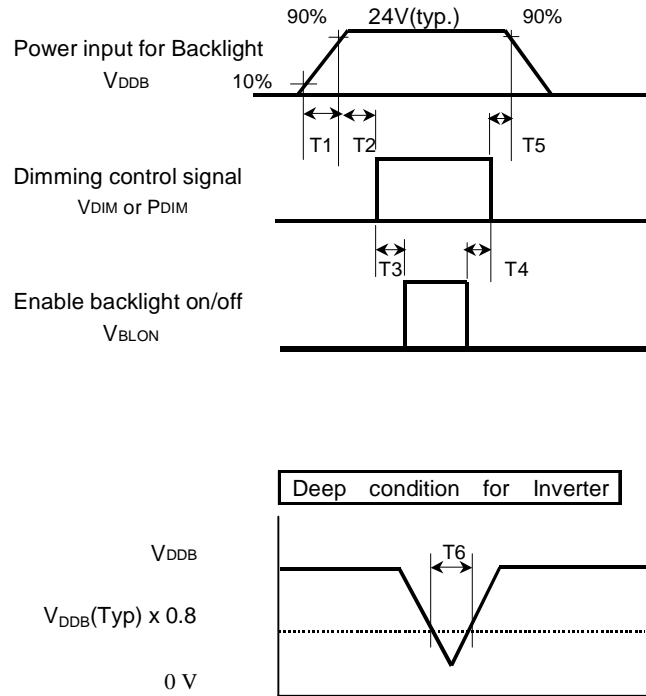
90%

24V(typ.)

90%

Power input for Backlight

VDDB

10%

T1

T2

T5

Dimming control signal

VDIM or PDIM

T3

T4

Enable backlight on/off

VBLON

Deep condition for Inverter

VDDB

T6

$V_{DDB}$(Typ) x 0.8

0 V